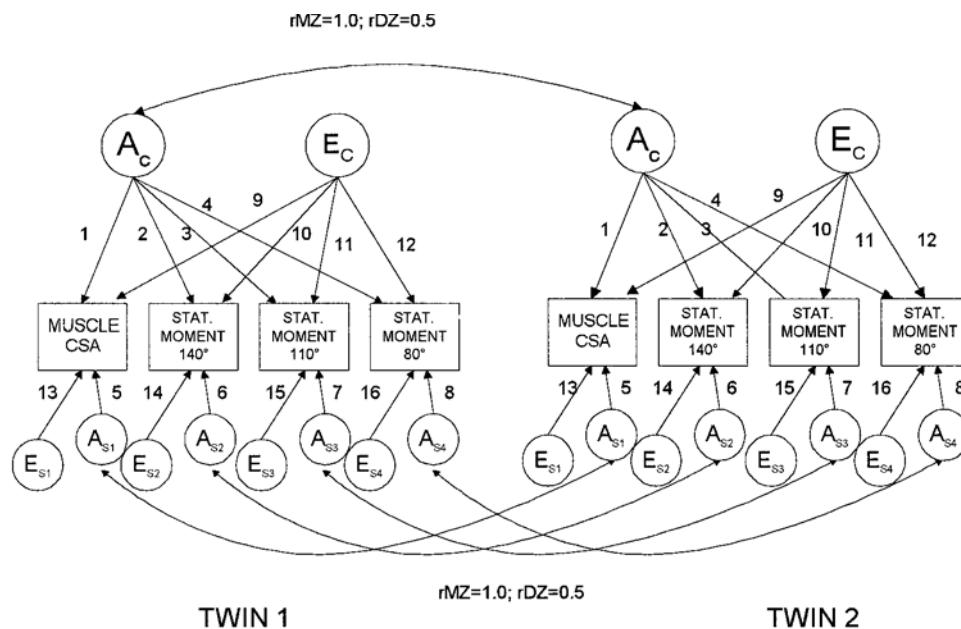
rMZ=1.0; rDZ=0.5

$A_c$

$E_C$

1 2 3 4 9 10 11 12

MUSCLE CSA

STAT. MOMENT 140°

STAT. MOMENT 110°

STAT. MOMENT 80°

13 5 14 6 15 7 16 8

$E_{S1}$ $A_{S1}$ $E_{S2}$ $A_{S2}$ $E_{S3}$ $A_{S3}$ $E_{S4}$ $A_{S4}$

$A_c$

$E_C$

1 2 3 4 9 10 11 12

MUSCLE CSA

STAT. MOMENT 140°

STAT. MOMENT 110°

STAT. MOMENT 80°

13 5 14 6 15 7 16 8

$E_{S1}$ $A_{S1}$ $E_{S2}$ $A_{S2}$ $E_{S3}$ $A_{S3}$ $E_{S4}$ $A_{S4}$

rMZ=1.0; rDZ=0.5

TWIN 1

TWIN 2